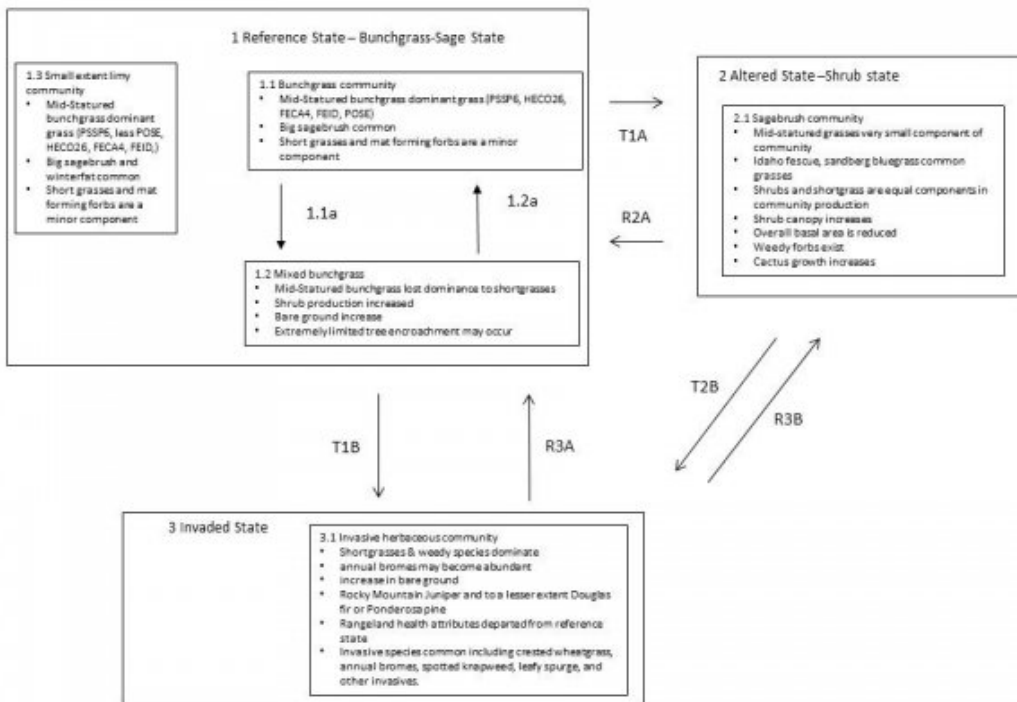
1 Reference State – Bunchgrass-Sage State

1.3 Small extent limy community
- Mid-Statured bunchgrass dominant grass (PSSP6, less POSE, HECO26, FECA4, FEID,)
- Big sagebrush and winterfat common
- Short grasses and mat forming forbs are a minor component

1.1 Bunchgrass community
- Mid-Statured bunchgrass dominant grass (PSSP6, HECO26, FECA4, FEID, POSE)
- Big sagebrush common
- Short grasses and mat forming forbs are a minor component

1.1a

1.2a

1.2 Mixed bunchgrass
- Mid-Statured bunchgrass lost dominance to shortgrasses
- Shrub production increased
- Bare ground increase
- Extremely limited tree encroachment may occur

T1A

R2A

2 Altered State –Shrub state

2.1 Sagebrush community
- Mid-statured grasses very small component of community
- Idaho fescue, sandberg bluegrass common grasses
- Shrubs and shortgrass are equal components in community production
- Shrub canopy increases
- Overall basal area is reduced
- Weedy forbs exist
- Cactus growth increases

T2B

R3B

T1B

R3A

3 Invaded State

3.1 Invasive herbaceous community
- Shortgrasses & weedy species dominate
- annual bromes may become abundant
- increase in bareground
- Rocky Mountain Juniper and to a lesser extent Douglas fir or Ponderosa pine
- Rangeland health attributes departed from reference state
- Invasive species common including crested wheatgrass, annual bromes, spotted knapweed, leafy spurge, and other invasives.